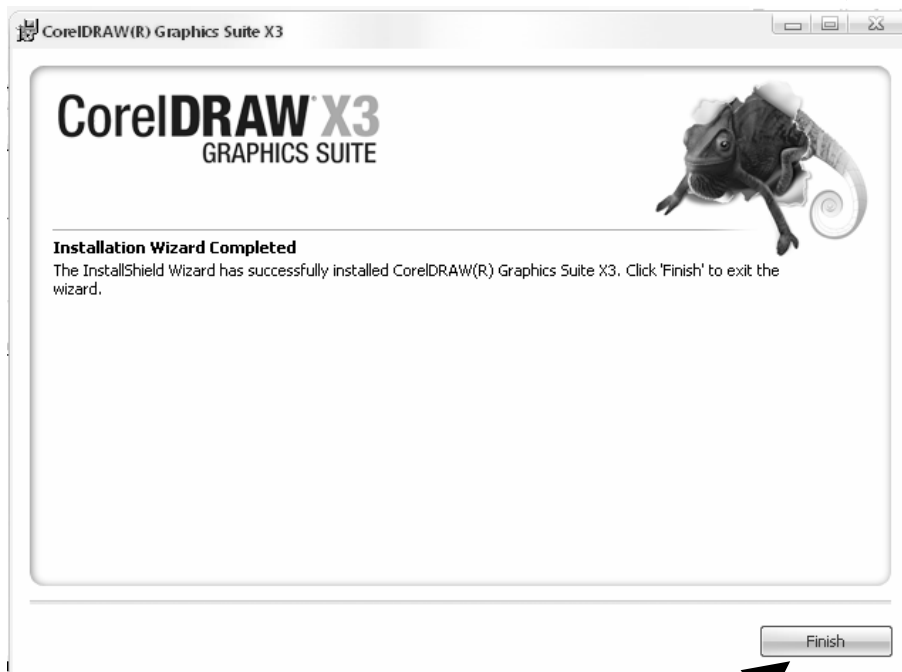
CorelDRAW(R) Graphics Suite X3

CorelDRAW X3
GRAPHICS SUITE

Installation Wizard Completed
The InstallShield Wizard has successfully installed CorelDRAW(R) Graphics Suite X3. Click 'Finish' to exit the wizard.

Finish